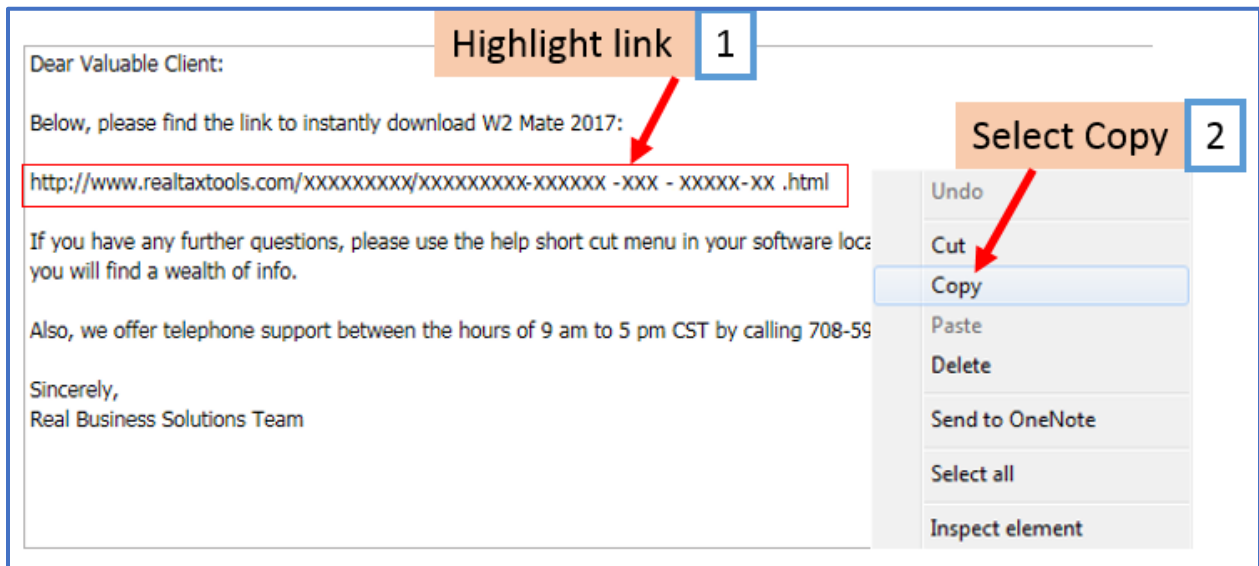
Highlight link 1

Dear Valuable Client:

Below, please find the link to instantly download W2 Mate 2017:

http://www.realtaxtools.com/XXXXXXXXX/XXXXXXXXX-XXXXXX -XXX - XXXXX-XX .html

If you have any further questions, please use the help short cut menu in your software loca you will find a wealth of info.

Also, we offer telephone support between the hours of 9 am to 5 pm CST by calling 708-59

Sincerely,
Real Business Solutions Team

Select Copy 2

Undo
Cut
Copy
Paste
Delete
Send to OneNote
Select all
Inspect element